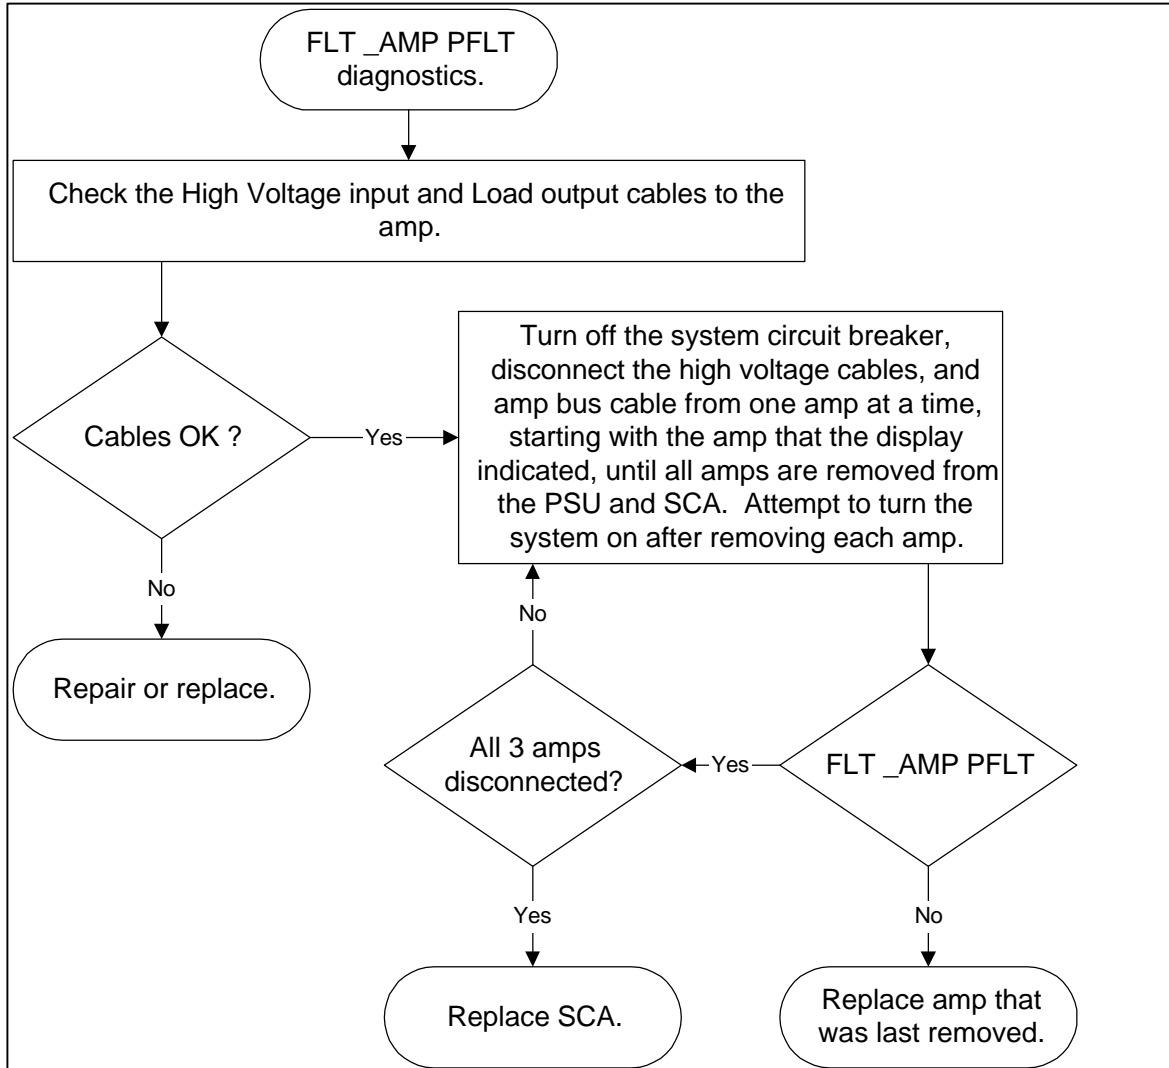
FLT _AMP PFLT diagnostics.

Check the High Voltage input and Load output cables to the amp.

Cables OK ?

Yes

Turn off the system circuit breaker, disconnect the high voltage cables, and amp bus cable from one amp at a time, starting with the amp that the display indicated, until all amps are removed from the PSU and SCA. Attempt to turn the system on after removing each amp.

No

Repair or replace.

No

All 3 amps disconnected?

Yes

FLT _AMP PFLT

Yes

Replace SCA.

No

Replace amp that was last removed.